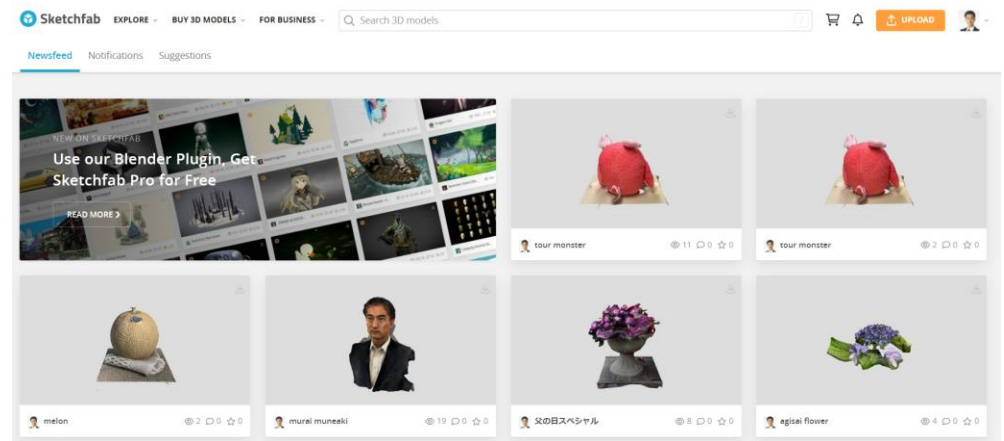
Sketchfab EXPLORE BUY 3D MODELS FOR BUSINESS Search 3D models UPLOAD

Newsfeed Notifications Suggestions

NEW ON SKETCHFAB
Use our Blender Plugin, Get Sketchfab Pro for Free
READ MORE

tour monster 11 0 0

tour monster 2 0 0

melon 2 0 0

murai muneaki 19 0 0

父の日スペシャル 8 0 0

agisai flower 4 0 0